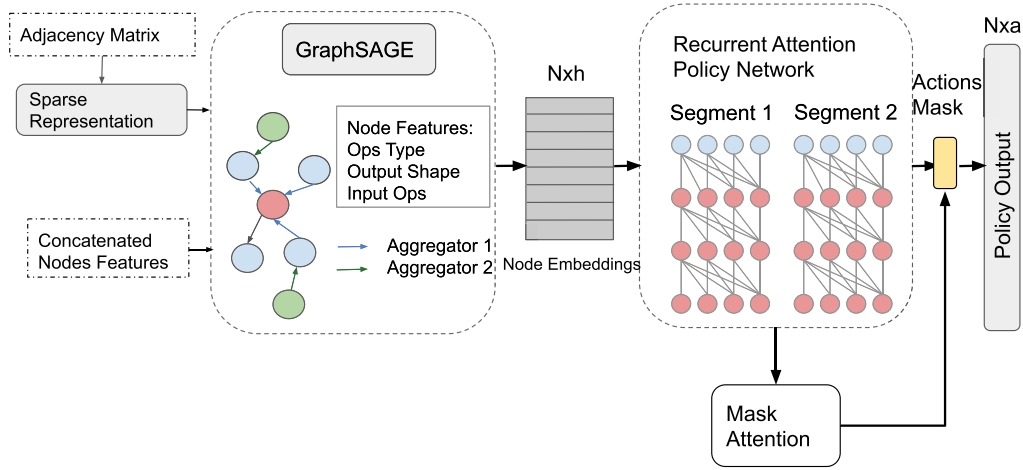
Adjacency Matrix

Sparse Representation

Concatenated Nodes Features

GraphSAGE

Node Features:
Ops Type
Output Shape
Input Ops

Aggregator 1
Aggregator 2

Nxh

Node Embeddings

Recurrent Attention Policy Network

Segment 1

Segment 2

Actions Mask

Nxa

Policy Output

Mask Attention